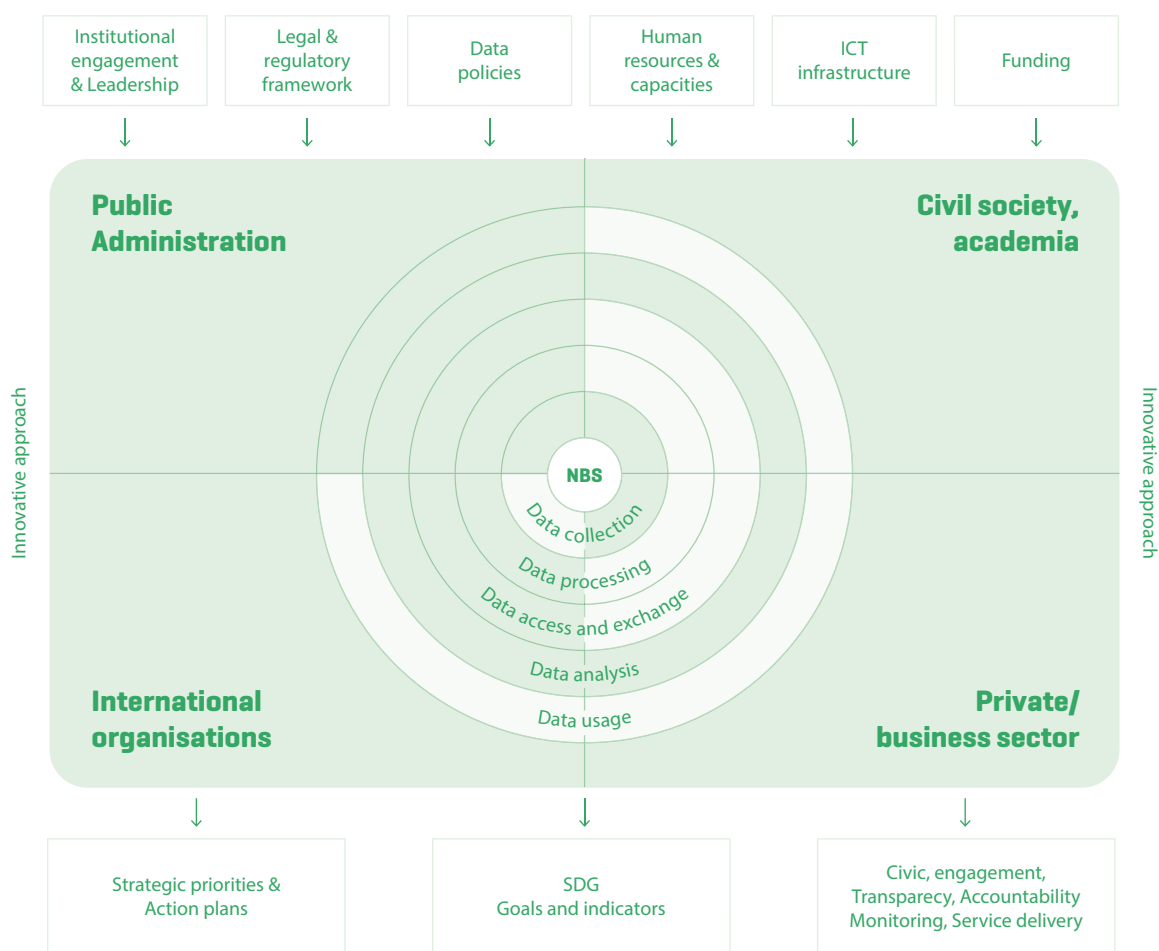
Institutional engagement & Leadership

Legal & regulatory framework

Data policies

Human resources & capacities

ICT infrastructure

Funding

Public Administration

Civil society, academia

Innovative approach

Innovative approach

NBS

Data collection

Data processing

Data access and exchange

Data analysis

Data usage

International organisations

Private/ business sector

Strategic priorities & Action plans

SDG
Goals and indicators

Civic, engagement, Transparecy, Accountability Monitoring, Service delivery